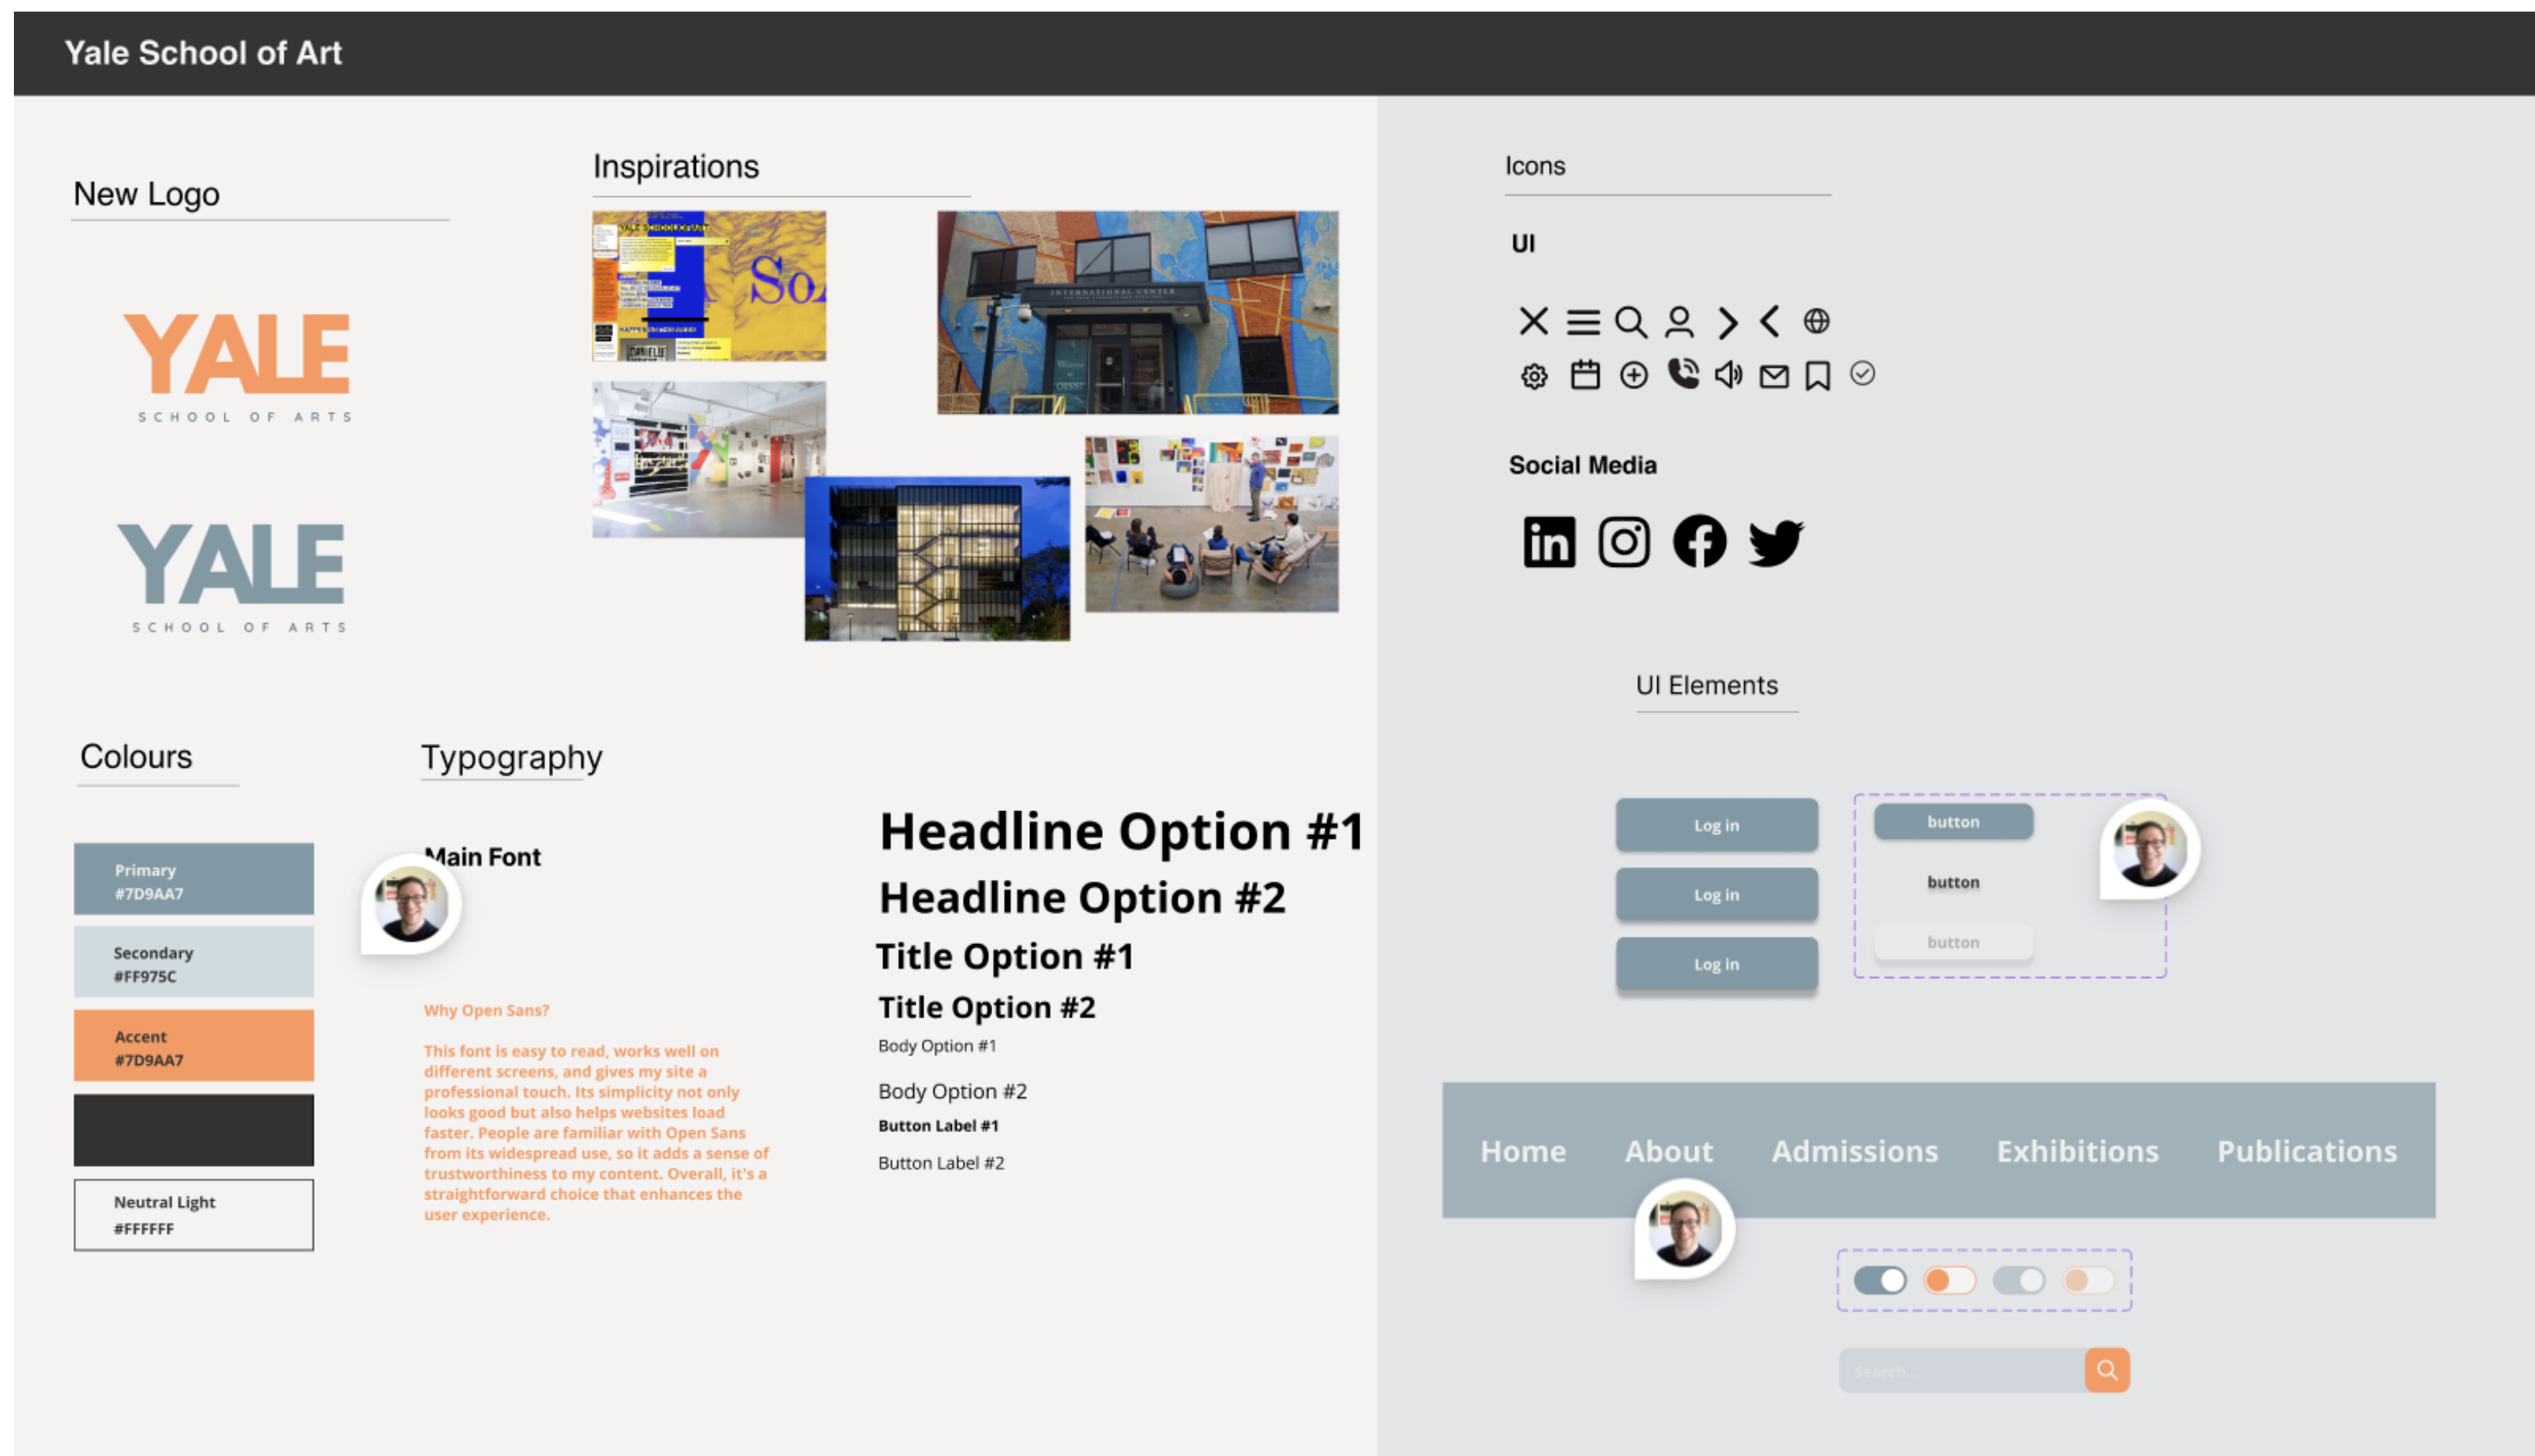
Yale School of Art

New Logo

YALE
SCHOOL OF ARTS

YALE
SCHOOL OF ARTS

Inspirations

Icons

UI

Social Media

UI Elements

Colours

Primary
#7D9AA7

Secondary
#FF975C

Accent
#7D9AA7

Neutral Light
#FFFFFF

Typography

Main Font

Why Open Sans?

This font is easy to read, works well on different screens, and gives my site a professional touch. Its simplicity not only looks good but also helps websites load faster. People are familiar with Open Sans from its widespread use, so it adds a sense of trustworthiness to my content. Overall, it's a straightforward choice that enhances the user experience.

Headline Option #1
Headline Option #2
Title Option #1
Title Option #2
Body Option #1
Body Option #2
Button Label #1
Button Label #2

Log in
Log in
Log in

button
button
button

Home About Admissions Exhibitions Publications

Search...